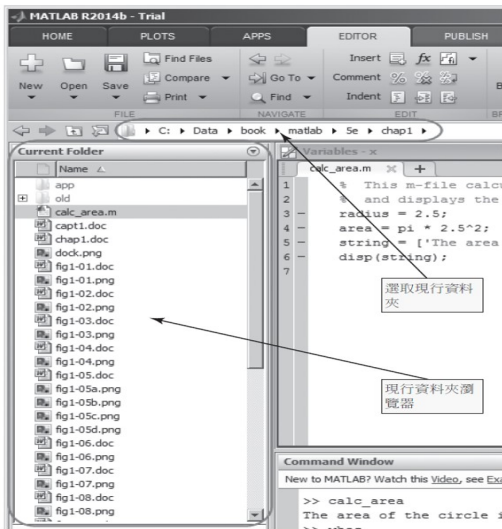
MATLAB R2014b - Trial

HOME PLOTS APPS EDITOR PUBLISH

New Open Save Find Files Compare Print Go To Find Insert Comment Indent $fx$

FILE NAVIGATE EDIT

C: ▸ Data ▸ book ▸ matlab ▸ Se ▸ chap1 ▸

Current Folder

Name

app
old
calc_area.m
capt1.doc
chap1.doc
dock.png
fig1-01.doc
fig1-01.png
fig1-02.doc
fig1-02.png
fig1-03.doc
fig1-03.png
fig1-04.doc
fig1-04.png
fig1-05.doc
fig1-05a.png
fig1-05b.png
fig1-05c.png
fig1-05d.png
fig1-06.doc
fig1-06.png
fig1-07.doc
fig1-07.png
fig1-08.doc
fig1-08.png

Variables - x

calc_area.m

1 % This m-file calcu
2 % and displays the
3 — radius = 2.5;
4 — area = pi * 2.5^2;
5 — string = ['The area
6 — disp(string);
7

選取現行資料夾

現行資料夾瀏覽器

Command Window

New to MATLAB? Watch this Video, see Exa

>> calc_area
The area of the circle i
>> whos